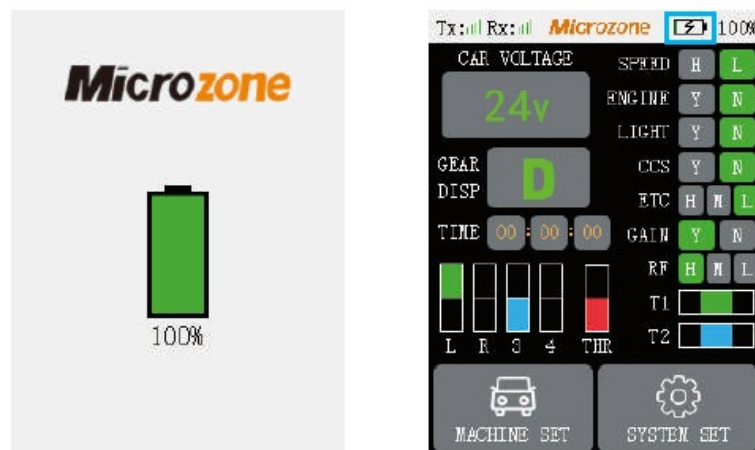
Microzone

100%

Tx: Rx: Microzone 100%

CAR VOLTAGE

24v

GEAR DISP

D

TIME 00 : 00 : 00

L R 3 4 THR

SPEED H L

ENGINE Y N

LIGHT Y N

CCS Y N

ETC H M L

GAIN Y N

RF H M L

T1

T2

MACHINE SET

SYSTEM SET